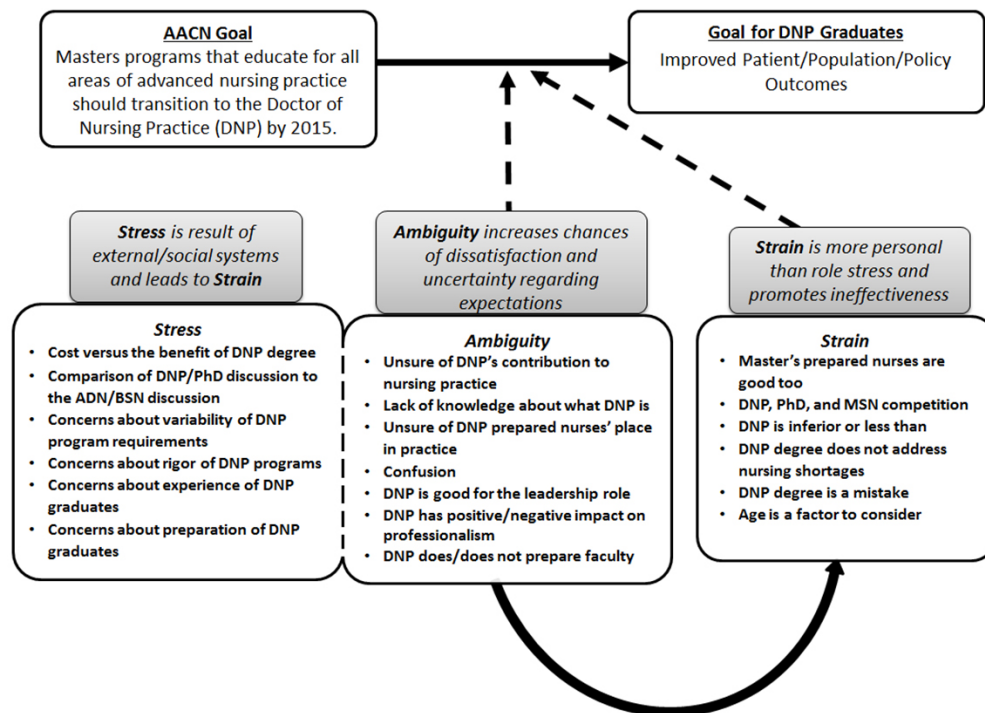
AACN Goal
Masters programs that educate for all areas of advanced nursing practice should transition to the Doctor of Nursing Practice (DNP) by 2015.

Goal for DNP Graduates
Improved Patient/Population/Policy Outcomes

Stress is result of external/social systems and leads to Strain

Ambiguity increases chances of dissatisfaction and uncertainty regarding expectations

Strain is more personal than role stress and promotes ineffectiveness

Stress
- Cost versus the benefit of DNP degree
- Comparison of DNP/PhD discussion to the ADN/BSN discussion
- Concerns about variability of DNP program requirements
- Concerns about rigor of DNP programs
- Concerns about experience of DNP graduates
- Concerns about preparation of DNP graduates

Ambiguity
- Unsure of DNP's contribution to nursing practice
- Lack of knowledge about what DNP is
- Unsure of DNP prepared nurses' place in practice
- Confusion
- DNP is good for the leadership role
- DNP has positive/negative impact on professionalism
- DNP does/does not prepare faculty

Strain
- Master's prepared nurses are good too
- DNP, PhD, and MSN competition
- DNP is inferior or less than
- DNP degree does not address nursing shortages
- DNP degree is a mistake
- Age is a factor to consider